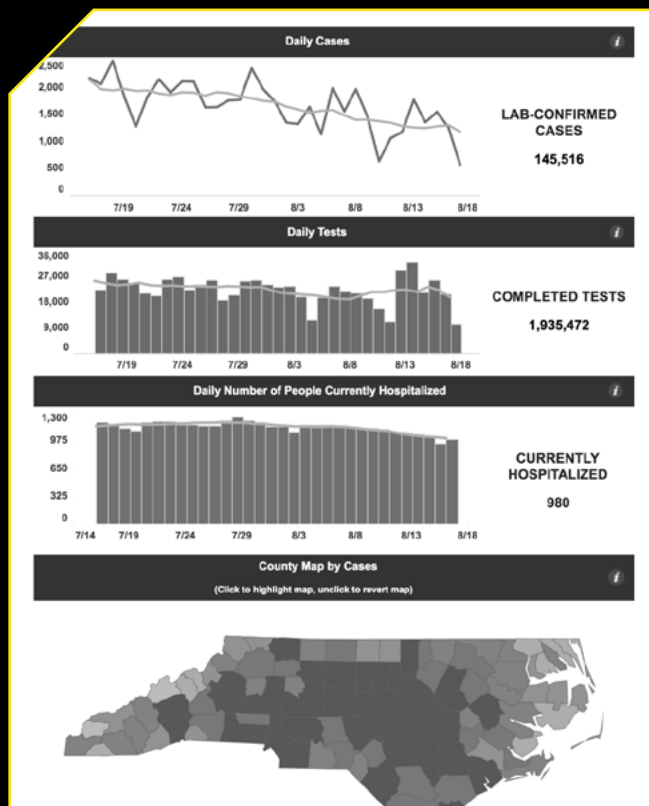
Daily Cases

i

2,500
2,000
1,500
1,000
500
0

7/19 7/24 7/29 8/3 8/8 8/13 8/18

LAB-CONFIRMED CASES

145,516

Daily Tests

i

36,000
27,000
18,000
9,000
0

7/19 7/24 7/29 8/3 8/8 8/13 8/18

COMPLETED TESTS

1,935,472

Daily Number of People Currently Hospitalized

i

1,300
975
650
325
0

7/14 7/19 7/24 7/29 8/3 8/8 8/13 8/18

CURRENTLY HOSPITALIZED

980

County Map by Cases

(Click to highlight map, unclick to revert map)

i